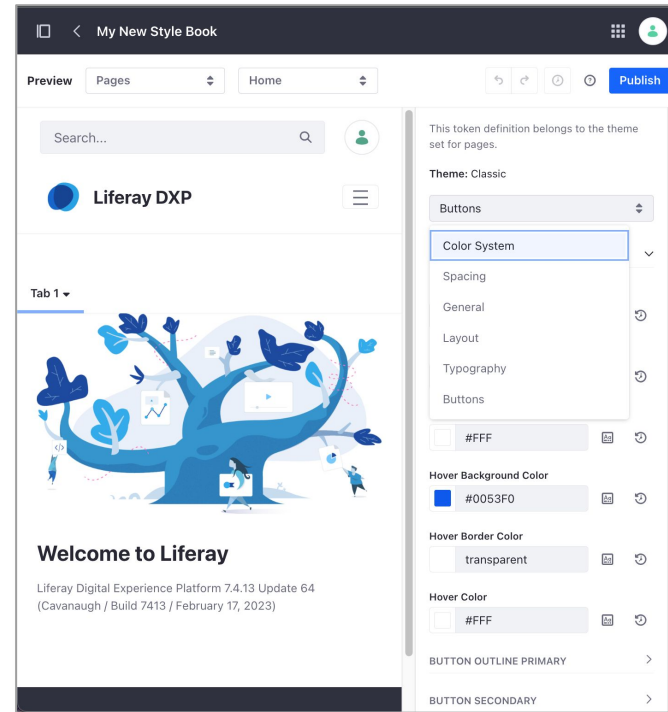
My New Style Book

Preview Pages Home

Publish

Search...

Liferay DXP

Tab 1

Welcome to Liferay

Liferay Digital Experience Platform 7.4.13 Update 64 (Cavanaugh / Build 7413 / February 17, 2023)

This token definition belongs to the theme set for pages.

Theme: Classic

Buttons

Color System

Spacing

General

Layout

Typography

Buttons

#FFF

Hover Background Color

#0053F0

Hover Border Color

transparent

Hover Color

#FFF

BUTTON OUTLINE PRIMARY

BUTTON SECONDARY